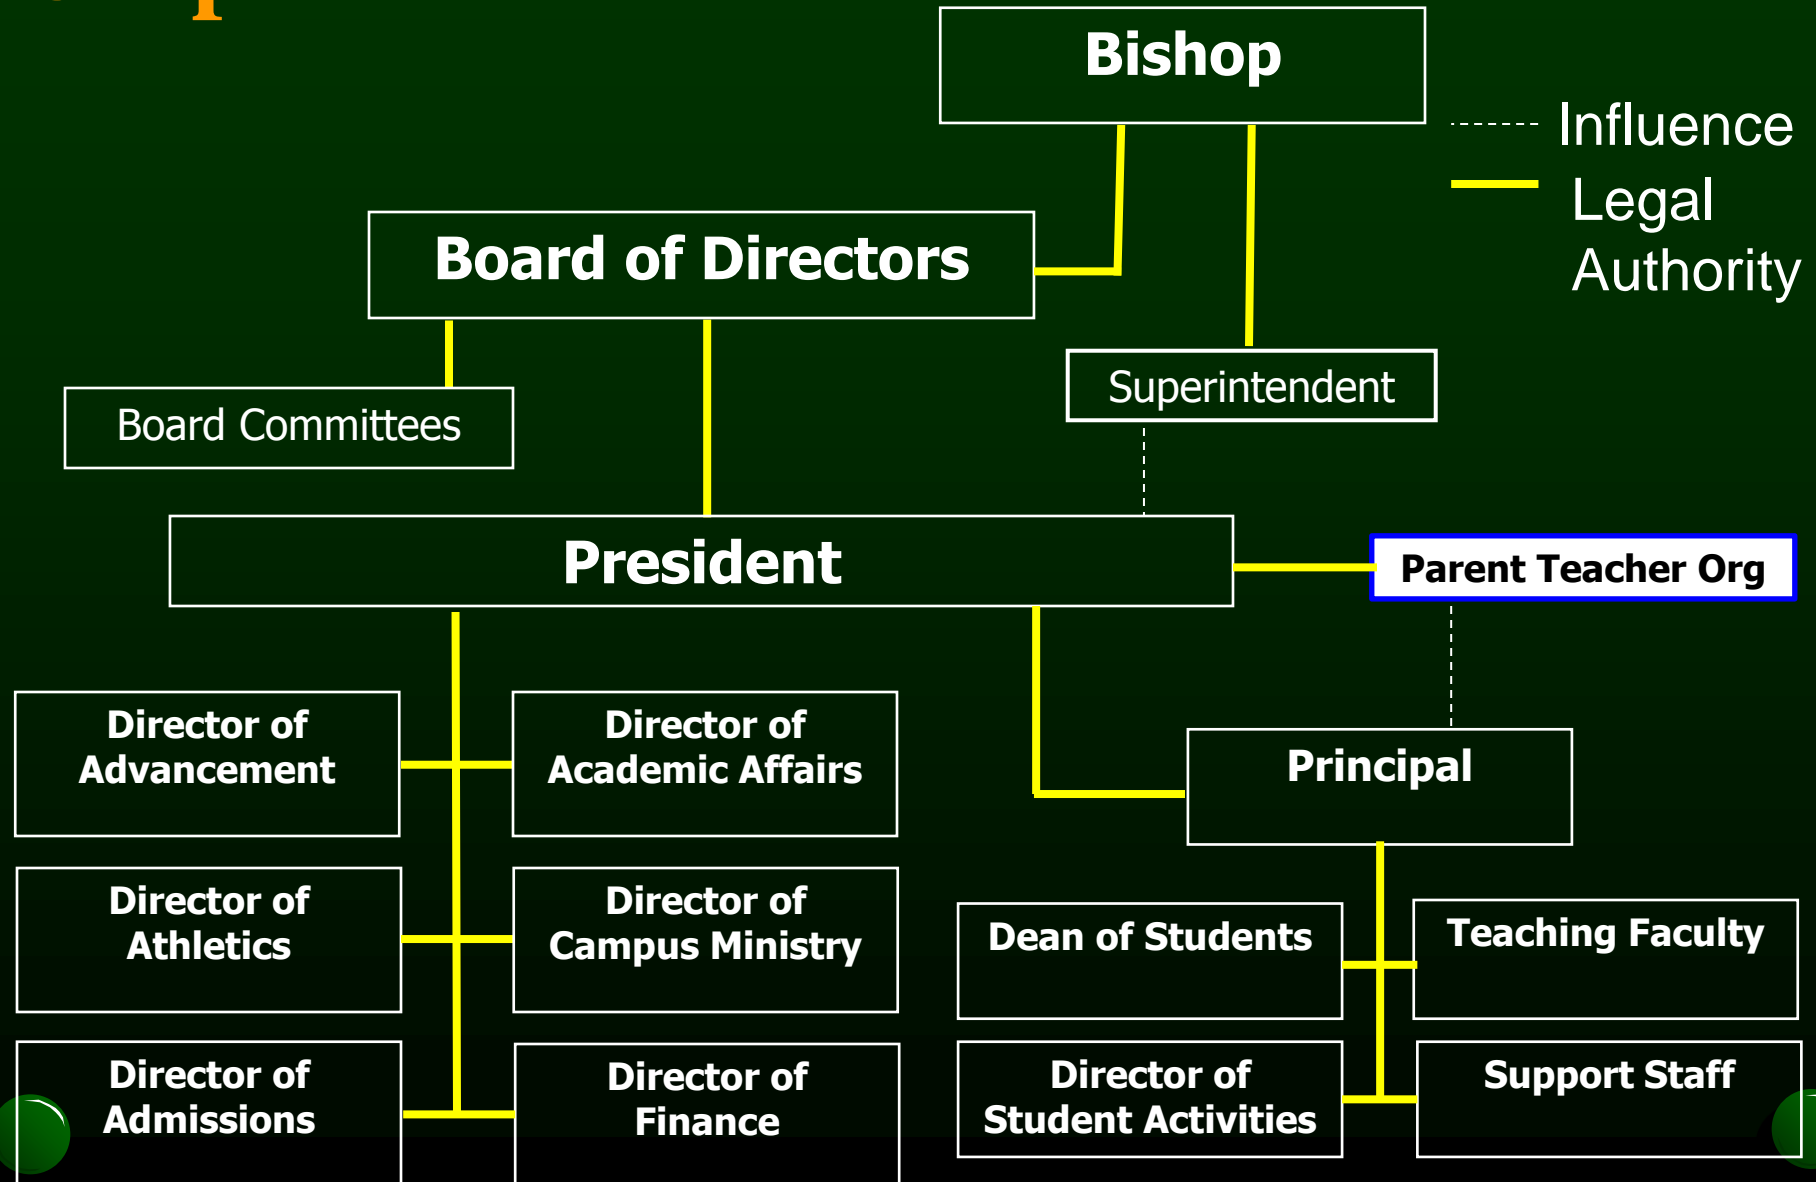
Bishop

Influence

Legal Authority

Board of Directors

Board Committees

Superintendent

President

Parent Teacher Org

Director of Advancement

Director of Academic Affairs

Principal

Director of Athletics

Director of Campus Ministry

Dean of Students

Teaching Faculty

Director of Admissions

Director of Finance

Director of Student Activities

Support Staff